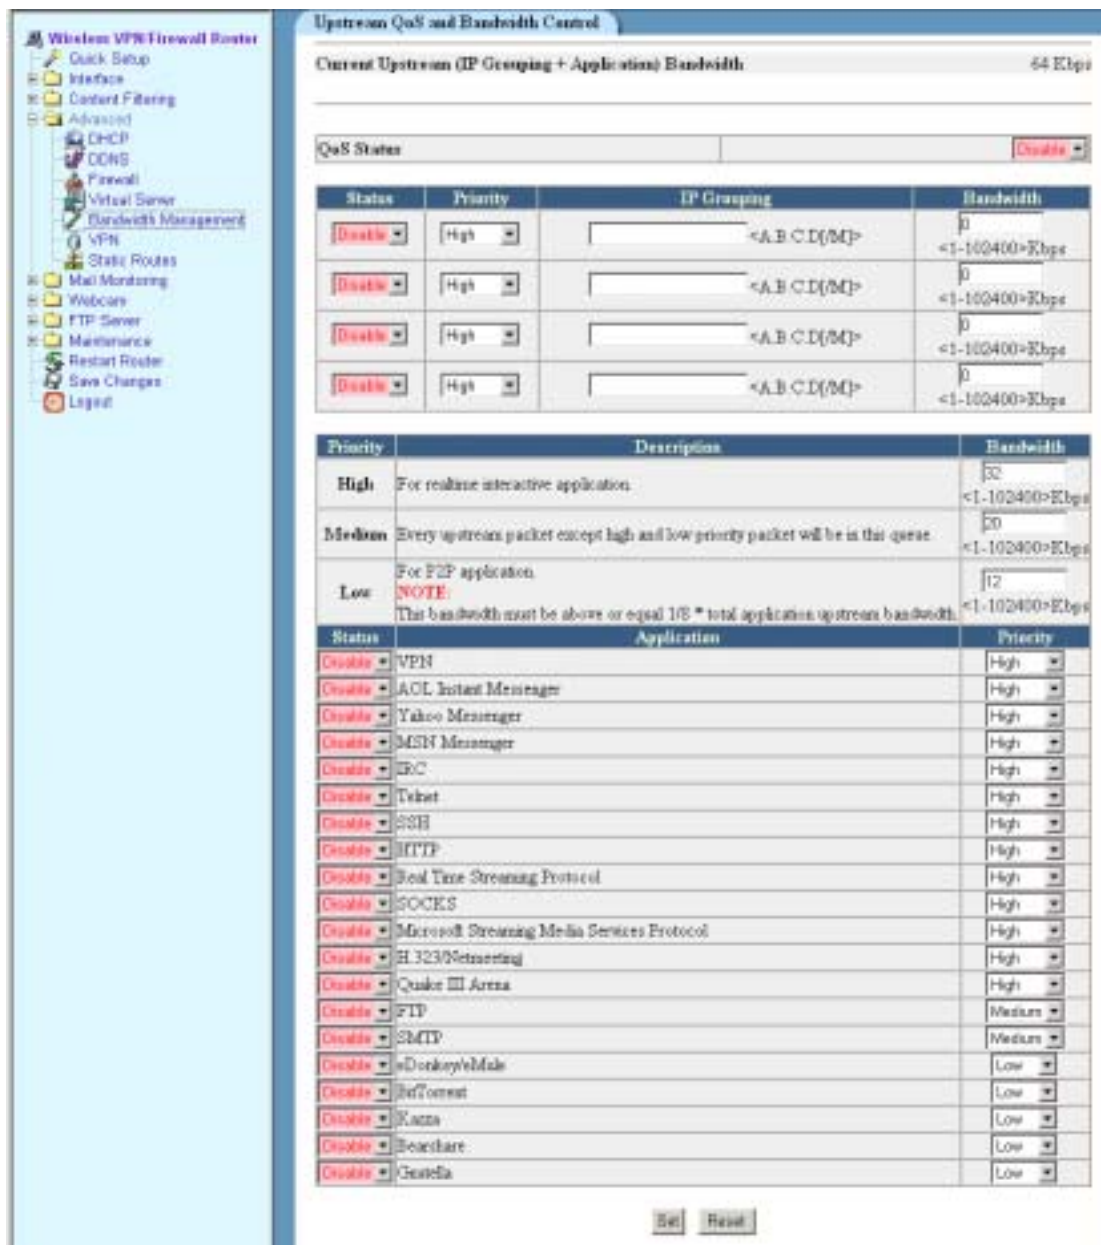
Wireless VPN/Firewall Router
Quick Setup
Interface
Content Filtering
Advanced
DHCP
DDNS
Firewall
Virtual Server
Bandwidth Management
VPN
Static Routes
Mail Monitoring
Webcam
FTP Server
Maintenance
Restart Router
Save Changes
Logout

Upstream QoS and Bandwidth Control

Current Upstream (IP Grouping + Application) Bandwidth 64 Kbps

| QoS Status | Disable |
|---|---|

| Status | Priority | IP Grouping | Bandwidth |
|---|---|---|---|
| Disable | High | <A.B.C.D[/M]> | 0 <1-102400>Kbps |
| Disable | High | <A.B.C.D[/M]> | 0 <1-102400>Kbps |
| Disable | High | <A.B.C.D[/M]> | 0 <1-102400>Kbps |
| Disable | High | <A.B.C.D[/M]> | 0 <1-102400>Kbps |

| Priority | Description | Bandwidth |
|---|---|---|
| High | For realtime interactive application | 32 <1-102400>Kbps |
| Medium | Every upstream packet except high and low priority packet will be in this queue | 20 <1-102400>Kbps |
| Low | For P2P application NOTE: This bandwidth must be above or equal 1/8 * total application upstream bandwidth. | 12 <1-102400>Kbps |

| Status | Application | Priority |
|---|---|---|
| Disable | VPN | High |
| Disable | AOL Instant Messenger | High |
| Disable | Yahoo Messenger | High |
| Disable | MSN Messenger | High |
| Disable | IRC | High |
| Disable | Telnet | High |
| Disable | SSH | High |
| Disable | HTTP | High |
| Disable | Real Time Streaming Protocol | High |
| Disable | SOCKS | High |
| Disable | Microsoft Streaming Media Services Protocol | High |
| Disable | H.323/Netmeeting | High |
| Disable | Quake III Arena | High |
| Disable | FTP | Medium |
| Disable | SMTP | Medium |
| Disable | eDonkey/eMule | Low |
| Disable | BitTorrent | Low |
| Disable | Kazza | Low |
| Disable | Bearshare | Low |
| Disable | Gnutella | Low |

Set Reset